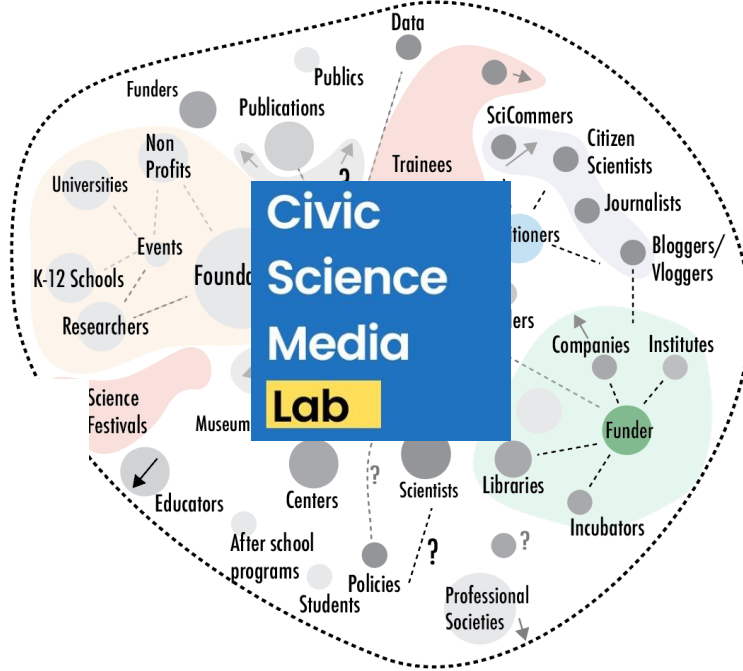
Data

Publics

Funders

Publications

Non Profits

Universities

Events

K-12 Schools

Founda

Researchers

?

Trainees

SciCommers

Citizen Scientists

Journalists

tioners

Bloggers/ Vloggers

ers

Companies

Institutes

Civic Science Media Lab

Science Festivals

Museum

Funder

Educators

Centers

?

Scientists

Libraries

Incubators

After school programs

?

Policies

?

Students

Professional Societies